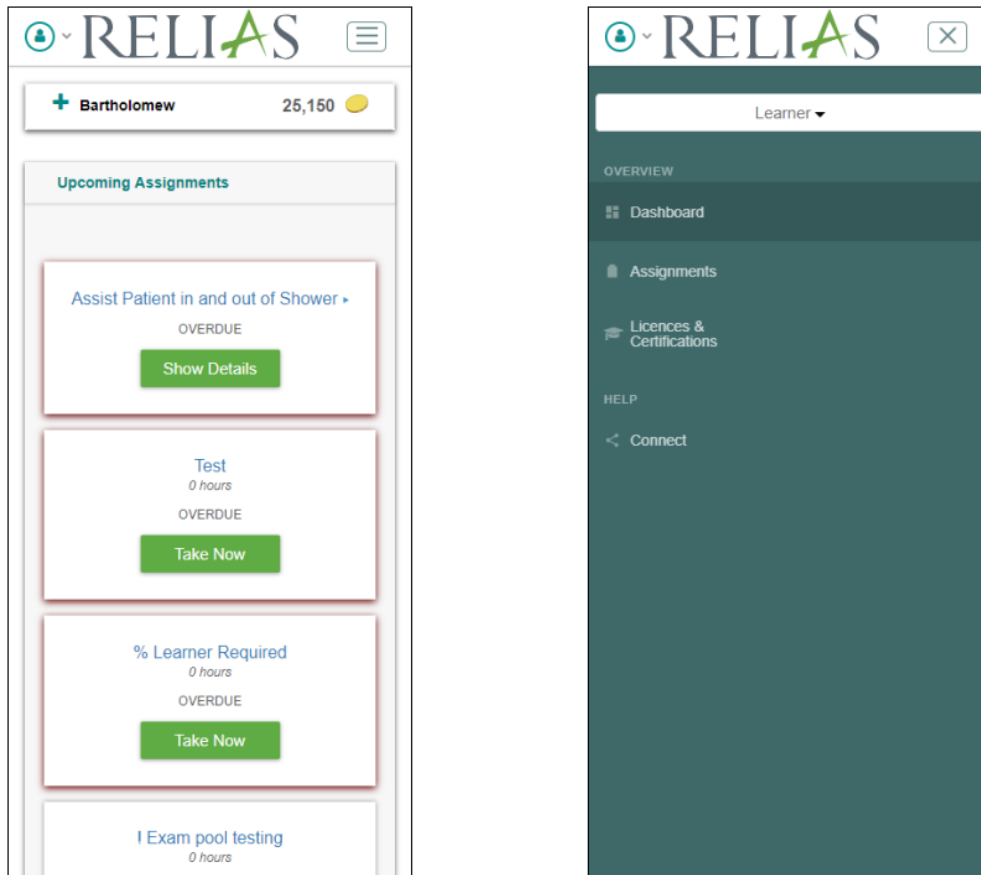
RELIAS

+ Bartholomew 25,150

Upcoming Assignments

Assist Patient in and out of Shower ▸
OVERDUE
Show Details

Test
0 hours
OVERDUE
Take Now

% Learner Required
0 hours
OVERDUE
Take Now

! Exam pool testing
0 hours

RELIAS

Learner

OVERVIEW
Dashboard
Assignments
Licences & Certifications

HELP
Connect